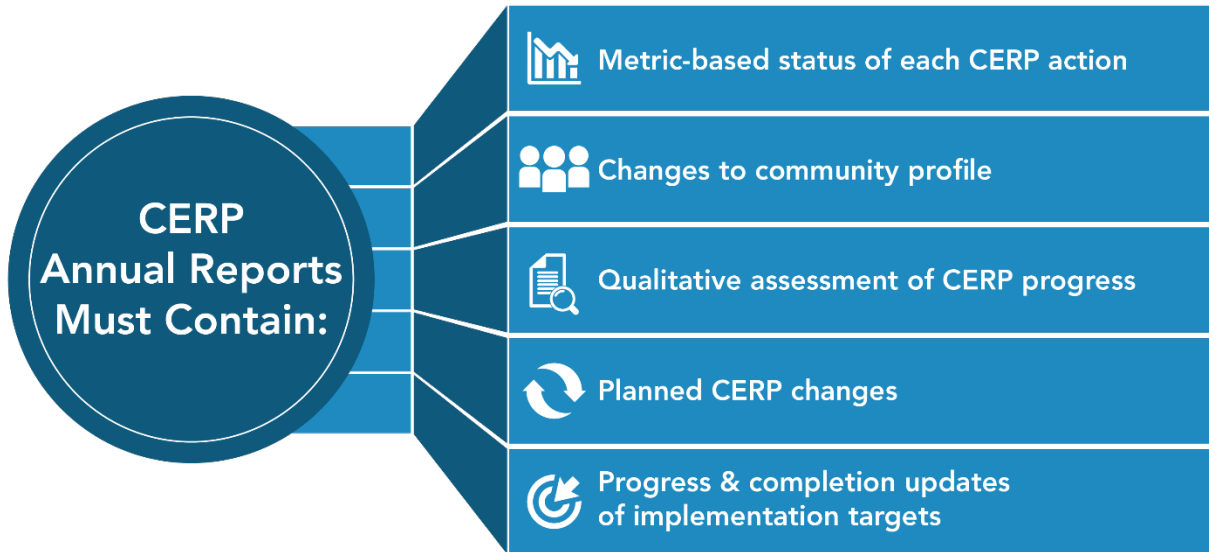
CERP Annual Reports Must Contain:

Metric-based status of each CERP action

Changes to community profile

Qualitative assessment of CERP progress

Planned CERP changes

Progress & completion updates of implementation targets